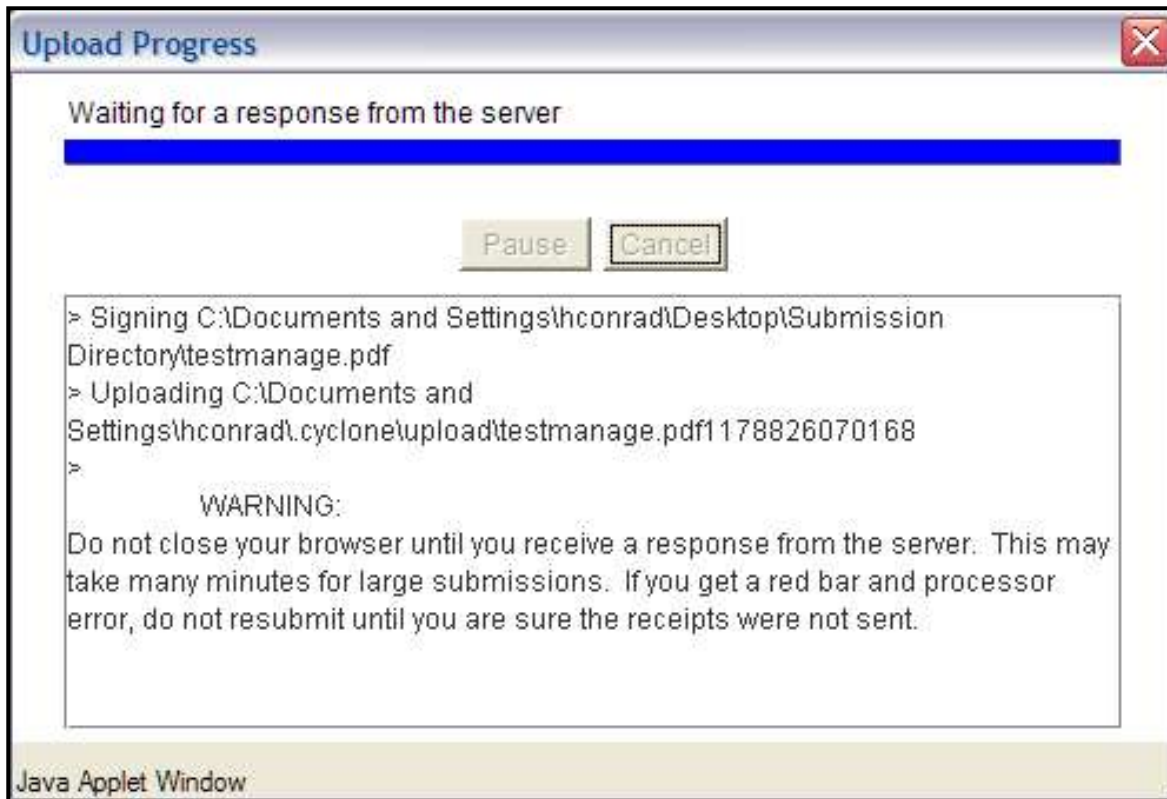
Upload Progress

Waiting for a response from the server

Pause Cancel

> Signing C:\Documents and Settings\hconrad\Desktop\Submission Directory\testmanage.pdf
> Uploading C:\Documents and Settings\hconrad\.cyclone\upload\testmanage.pdf1178826070168
>
WARNING:
Do not close your browser until you receive a response from the server. This may take many minutes for large submissions. If you get a red bar and processor error, do not resubmit until you are sure the receipts were not sent.

Java Applet Window